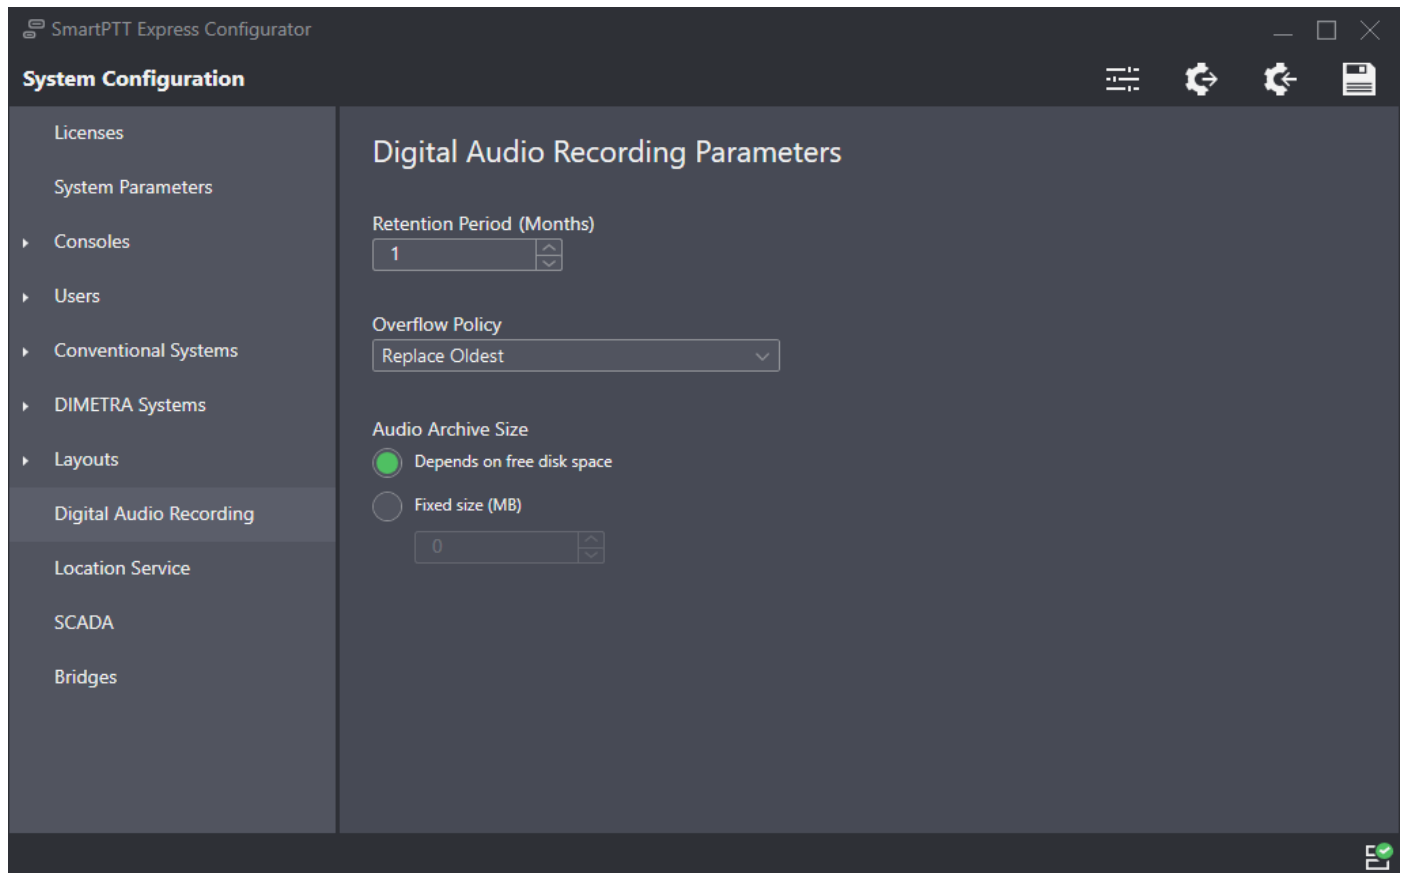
SmartPTT Express Configurator

System Configuration

Licenses

System Parameters

Consoles

Users

Conventional Systems

DIMETRA Systems

Layouts

Digital Audio Recording

Location Service

SCADA

Bridges

Digital Audio Recording Parameters

Retention Period (Months)

1

Overflow Policy

Replace Oldest

Audio Archive Size

Depends on free disk space

Fixed size (MB)

0